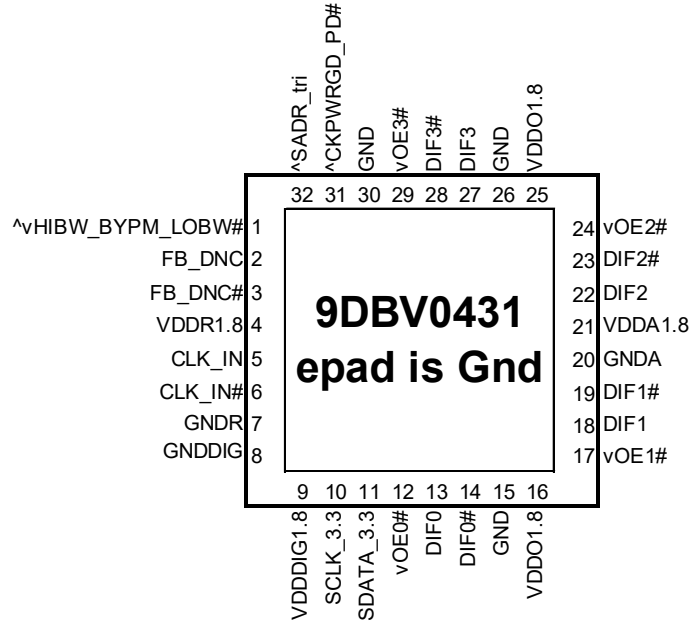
^SADR_tri ^CKPWRGD_PD# GND vOE3# DIF3# DIF3 GND VDDO1.8

32 31 30 29 28 27 26 25

^vHIBW_BYPM_LOBW# 1
FB_DNC 2
FB_DNC# 3
VDDR1.8 4
CLK_IN 5
CLK_IN# 6
GNDR 7
GNDDIG 8

24 vOE2#
23 DIF2#
22 DIF2
21 VDDA1.8
20 GNDA
19 DIF1#
18 DIF1
17 vOE1#

9DBV0431
epad is Gnd

9 10 11 12 13 14 15 16

VDDDIG1.8 SCLK_3.3 SDATA_3.3 vOE0# DIF0 DIF0# GND VDDO1.8